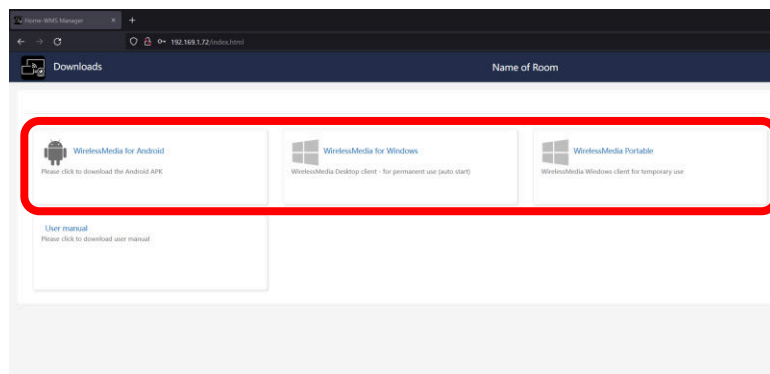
Home-WMS Manager
192.169.1.72/index.html

Downloads

Name of Room

WirelessMedia for Android
Please click to download the Android APK

WirelessMedia for Windows
WirelessMedia Desktop client - for permanent use (auto start)

WirelessMedia Portable
WirelessMedia Windows client for temporary use

User manual
Please click to download user manual